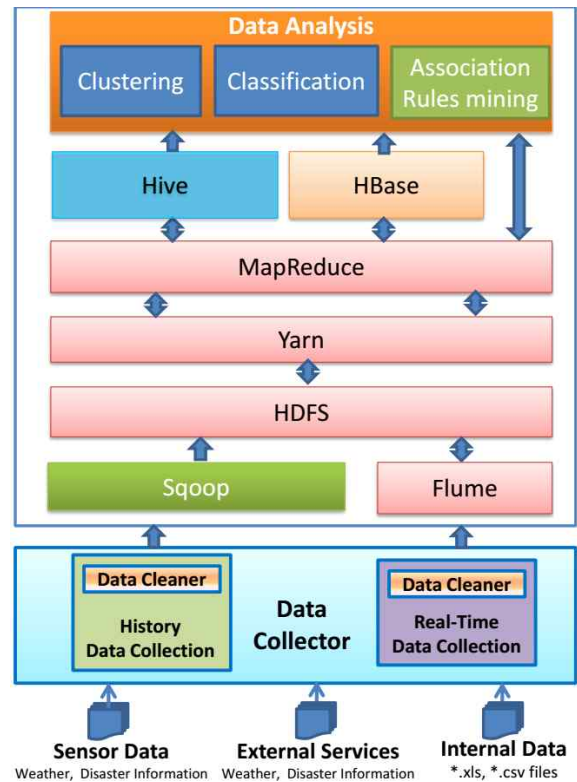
Data Analysis

Clustering

Classification

Association Rules mining

Hive

HBase

MapReduce

Yarn

HDFS

Sqoop

Flume

Data Cleaner

History Data Collection

Data Collector

Data Cleaner

Real-Time Data Collection

Sensor Data
Weather, Disaster Information

External Services
Weather, Disaster Information

Internal Data
*.xls, *.csv files